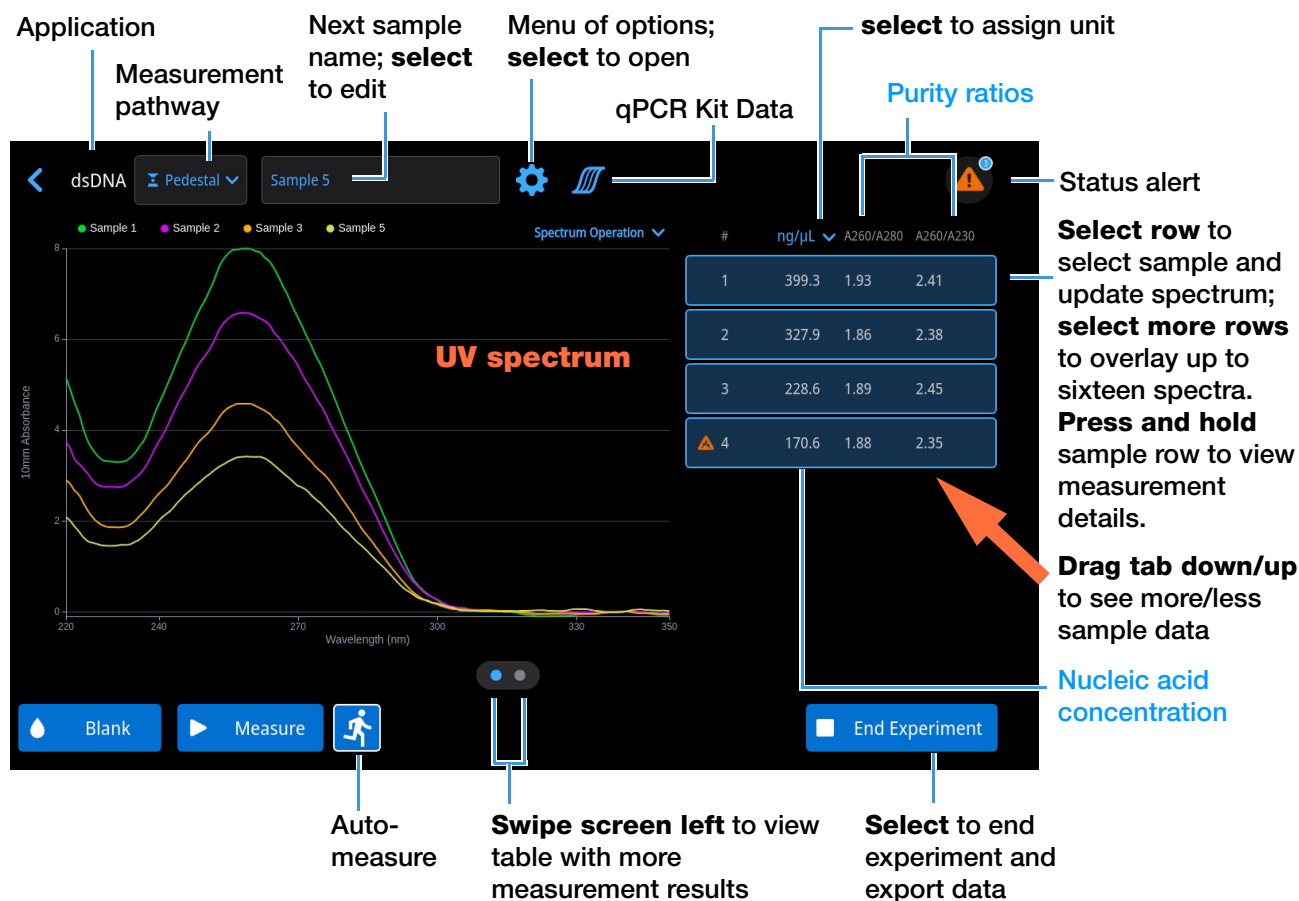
Application

Measurement pathway

Next sample name; **select** to edit

Menu of options; **select** to open

qPCR Kit Data

**select** to assign unit

Purity ratios

dsDNA

Pedestal

Sample 5

Status alert

Sample 1 Sample 2 Sample 3 Sample 5

Spectrum Operation

UV spectrum

10mm Absorbance

Wavelength (nm)

| # | ng/µL | A260/A280 | A260/A230 |
|---|---|---|---|
| 1 | 399.3 | 1.93 | 2.41 |
| 2 | 327.9 | 1.86 | 2.38 |
| 3 | 228.6 | 1.89 | 2.45 |
| 4 | 170.6 | 1.88 | 2.35 |

**Select row** to select sample and update spectrum; **select more rows** to overlay up to sixteen spectra. **Press and hold** sample row to view measurement details.

**Drag tab down/up** to see more/less sample data

Nucleic acid concentration

Blank

Measure

End Experiment

Auto-measure

**Swipe screen left** to view table with more measurement results

**Select** to end experiment and export data